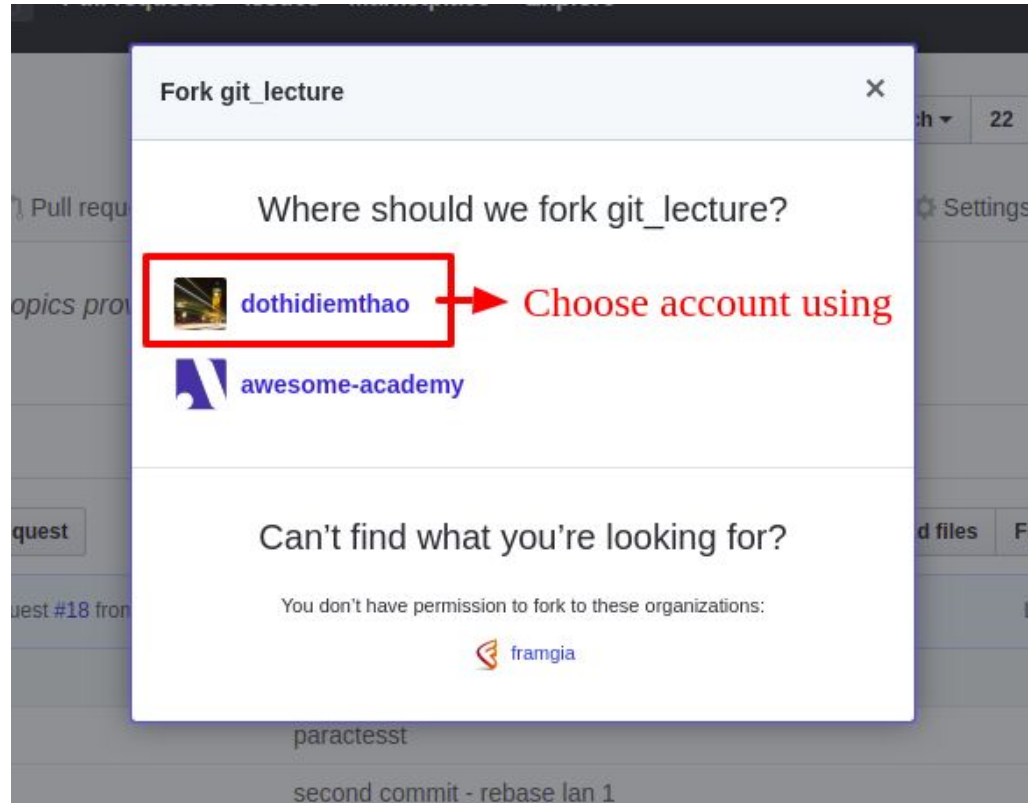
Fork git_lecture ×

ch ▾ 22

Pull requ

Settings

Where should we fork git_lecture?

opics prov

dothidiemthao → Choose account using

awesome-academy

quest

d files F

uest #18 from

Can’t find what you’re looking for?

You don’t have permission to fork to these organizations:

framgia

paractesst

second commit - rebase lan 1